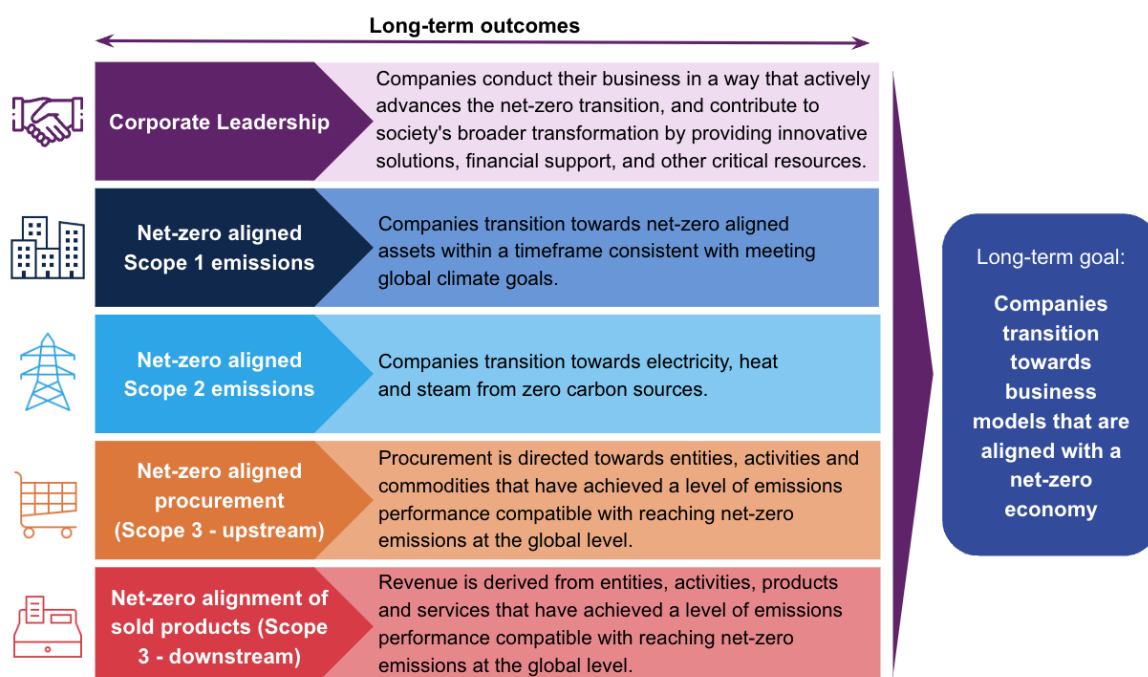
Long-term outcomes

Corporate Leadership

Companies conduct their business in a way that actively advances the net-zero transition, and contribute to society's broader transformation by providing innovative solutions, financial support, and other critical resources.

Net-zero aligned Scope 1 emissions

Companies transition towards net-zero aligned assets within a timeframe consistent with meeting global climate goals.

Net-zero aligned Scope 2 emissions

Companies transition towards electricity, heat and steam from zero carbon sources.

Net-zero aligned procurement (Scope 3 - upstream)

Procurement is directed towards entities, activities and commodities that have achieved a level of emissions performance compatible with reaching net-zero emissions at the global level.

Net-zero alignment of sold products (Scope 3 - downstream)

Revenue is derived from entities, activities, products and services that have achieved a level of emissions performance compatible with reaching net-zero emissions at the global level.

Long-term goal:

Companies transition towards business models that are aligned with a net-zero economy